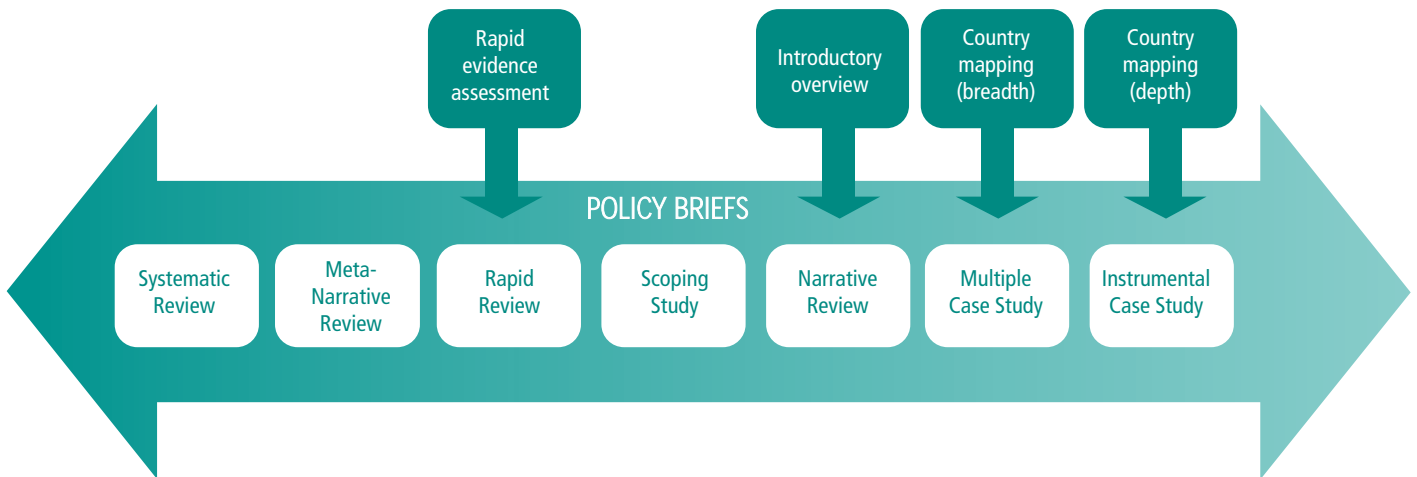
Rapid evidence assessment

Introductory overview

Country mapping (breadth)

Country mapping (depth)

POLICY BRIEFS

Systematic Review

Meta-Narrative Review

Rapid Review

Scoping Study

Narrative Review

Multiple Case Study

Instrumental Case Study